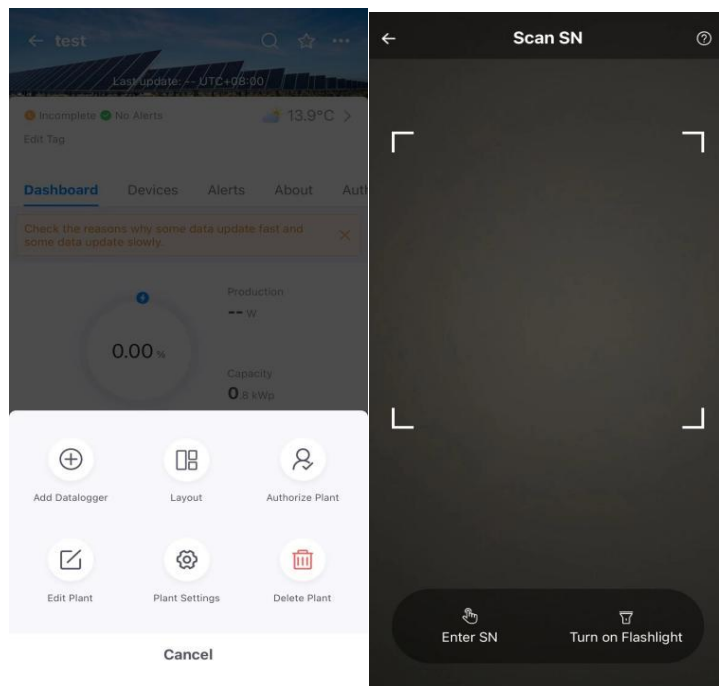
← test

Last update: -- UTC+08:00

Incomplete No Alerts 13.9°C >

Edit Tag

Dashboard Devices Alerts About Auth

Check the reasons why some data update fast and some data update slowly. ×

0.00 %

Production
-- W

Capacity
0.8 kWp

Add Datalogger Layout Authorize Plant

Edit Plant Plant Settings Delete Plant

Cancel

← Scan SN

Enter SN Turn on Flashlight